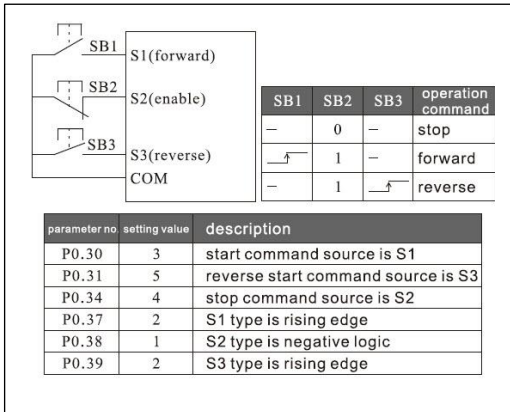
SB1
S1(forward)
SB2
S2(enable)
SB3
S3(reverse)
COM

| SB1 | SB2 | SB3 | operation command |
|---|---|---|---|
| — | 0 | — | stop |
| ↑ | 1 | — | forward |
| — | 1 | ↑ | reverse |

| parameter no. | setting value | description |
|---|---|---|
| P0.30 | 3 | start command source is S1 |
| P0.31 | 5 | reverse start command source is S3 |
| P0.34 | 4 | stop command source is S2 |
| P0.37 | 2 | S1 type is rising edge |
| P0.38 | 1 | S2 type is negative logic |
| P0.39 | 2 | S3 type is rising edge |